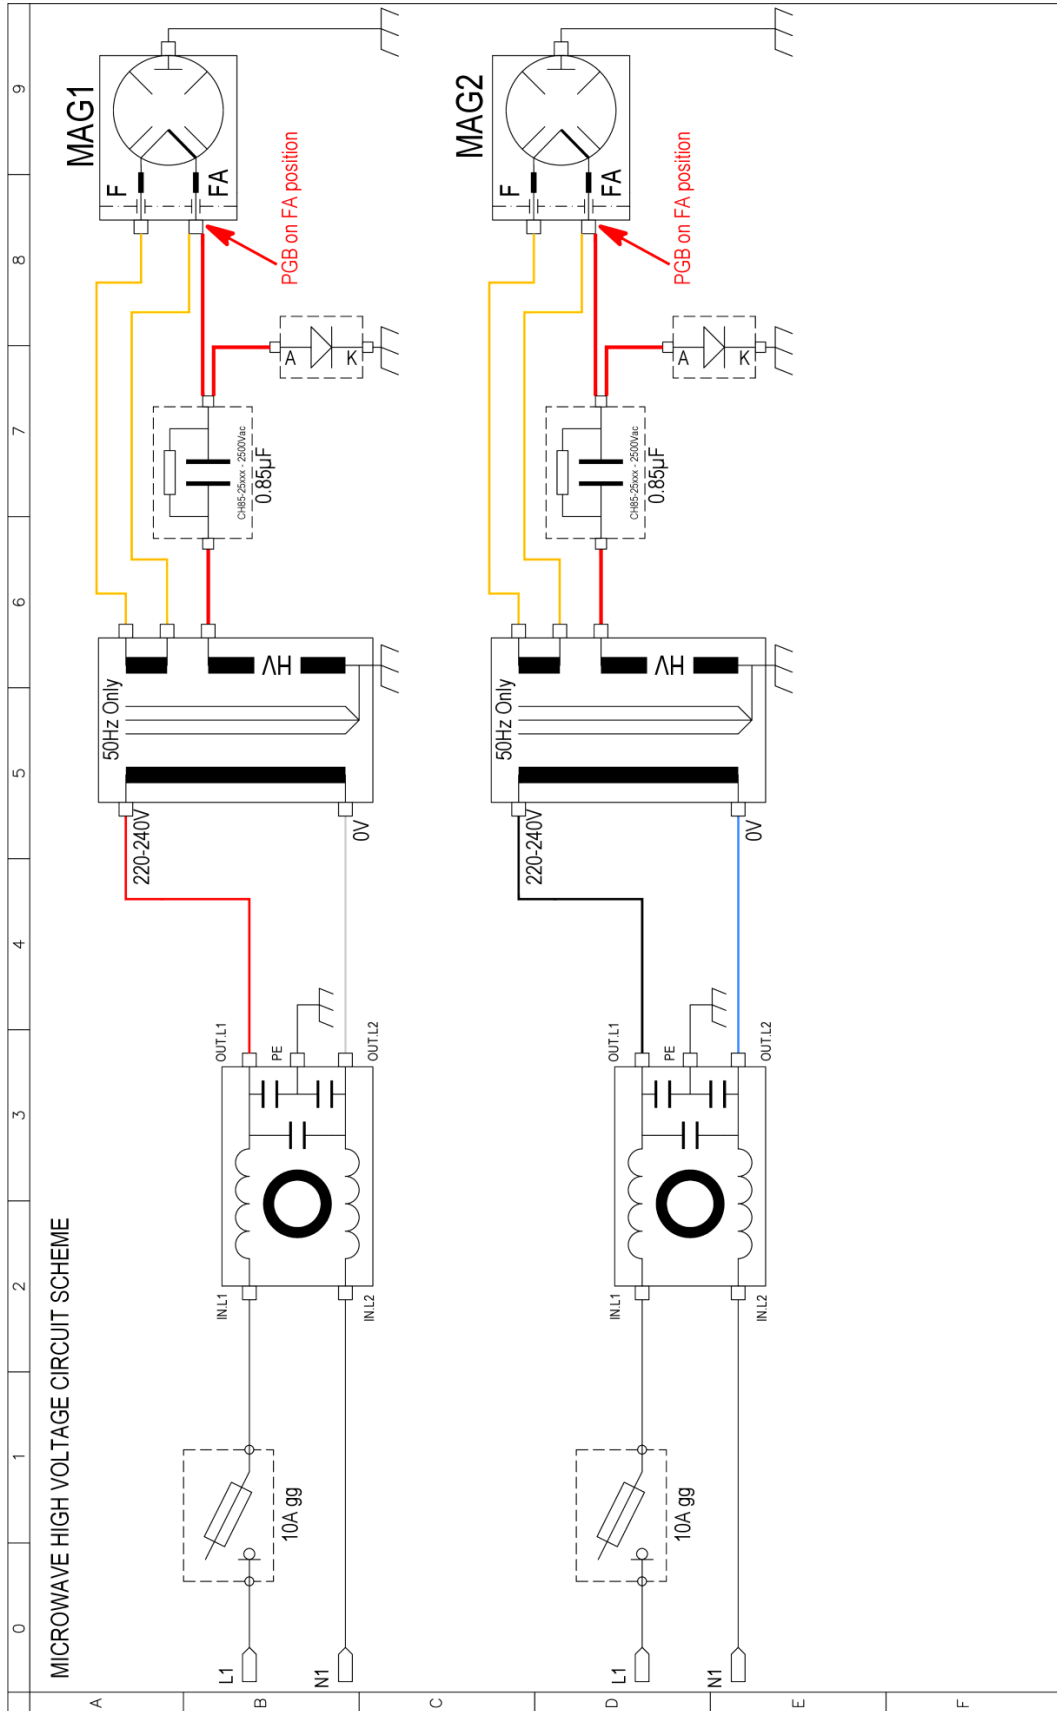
MICROWAVE HIGH VOLTAGE CIRCUIT SCHEME

MAG1
F
FA
PGB on FA position
A
K
CH85-25xxx - 2500Vac
0.85µF
50Hz Only
HV
220-240V
0V
OUT.L1
PE
OUT.L2
IN.L1
IN.L2
10A gg
L1
N1

MAG2
F
FA
PGB on FA position
A
K
CH85-25xxx - 2500Vac
0.85µF
50Hz Only
HV
220-240V
0V
OUT.L1
PE
OUT.L2
IN.L1
IN.L2
10A gg
L1
N1

0
1
2
3
4
5
6
7
8
9
A
B
C
D
E
F